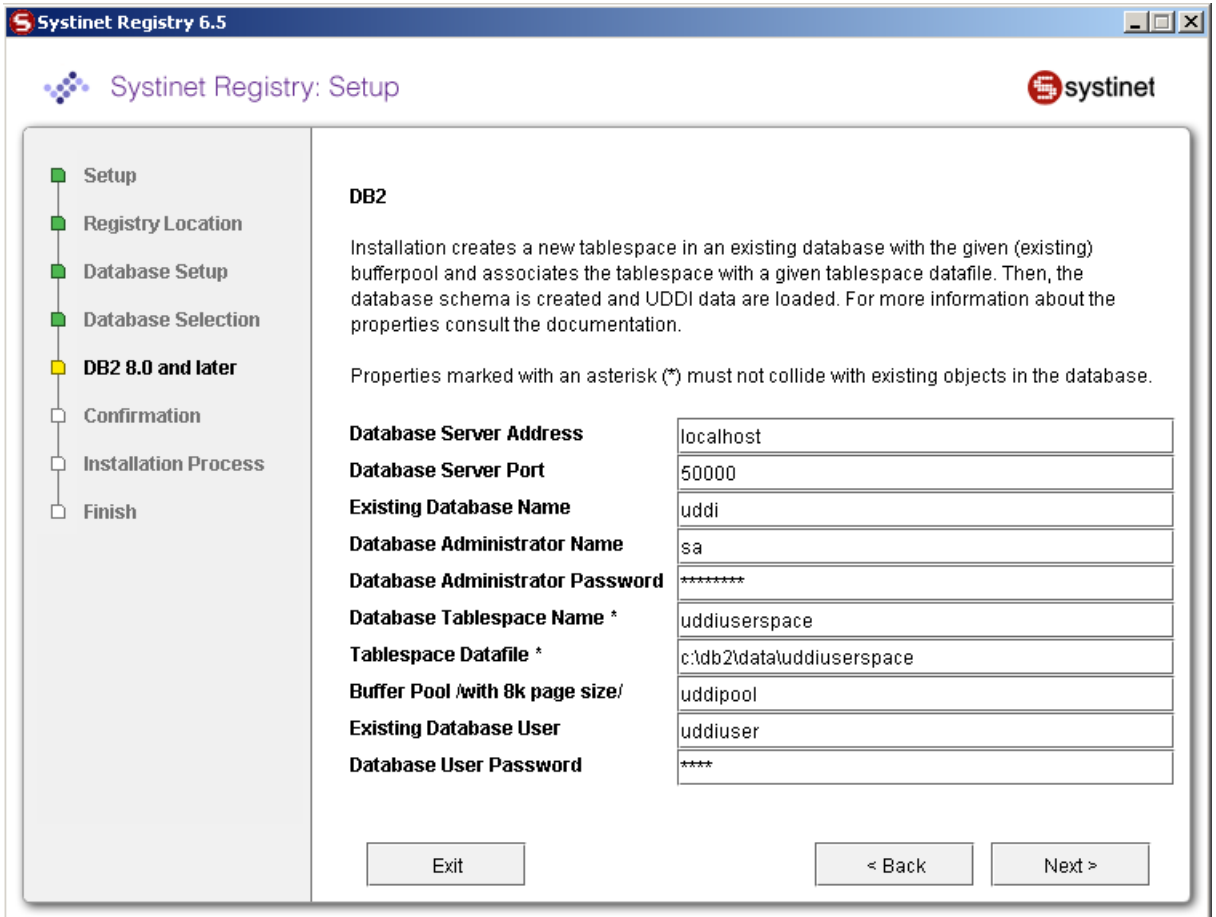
Systinet Registry 6.5

Systinet Registry: Setup

systinet

Setup
Registry Location
Database Setup
Database Selection
DB2 8.0 and later
Confirmation
Installation Process
Finish

DB2

Installation creates a new tablespace in an existing database with the given (existing) bufferpool and associates the tablespace with a given tablespace datafile. Then, the database schema is created and UDDI data are loaded. For more information about the properties consult the documentation.

Properties marked with an asterisk (*) must not collide with existing objects in the database.

| | |
|---|---|
| Database Server Address | localhost |
| Database Server Port | 50000 |
| Existing Database Name | uddi |
| Database Administrator Name | sa |
| Database Administrator Password | ******** |
| Database Tablespace Name * | uddiuserspace |
| Tablespace Datafile * | c:\db2\data\uddiuserspace |
| Buffer Pool /with 8k page size/ | uddipool |
| Existing Database User | uddiuser |
| Database User Password | **** |

Exit

< Back

Next >